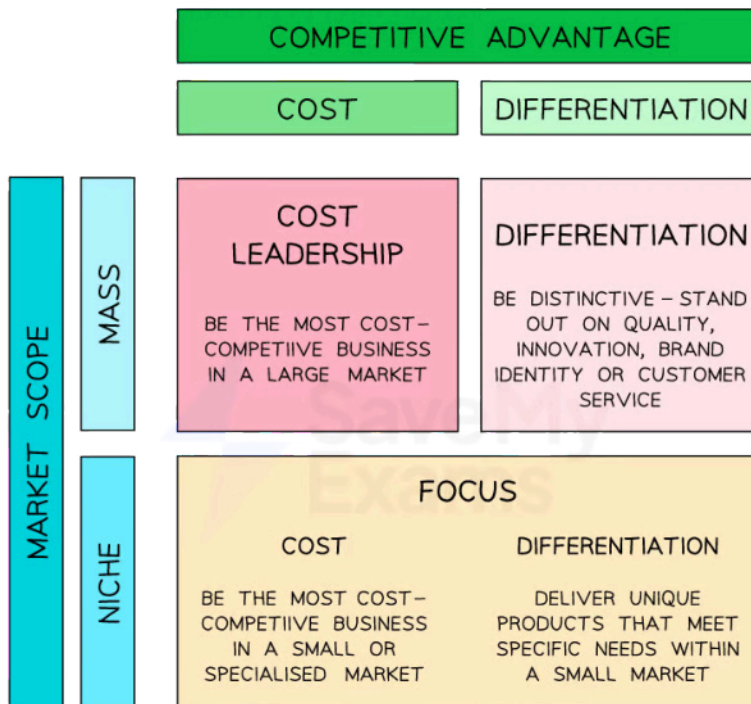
COMPETITIVE ADVANTAGE

COST

DIFFERENTIATION

MARKET SCOPE

MASS

COST LEADERSHIP

BE THE MOST COST-COMPETIIVE BUSINESS IN A LARGE MARKET

DIFFERENTIATION

BE DISTINCTIVE – STAND OUT ON QUALITY, INNOVATION, BRAND IDENTITY OR CUSTOMER SERVICE

Save My Exams

NICHE

FOCUS

COST

BE THE MOST COST-COMPETIIVE BUSINESS IN A SMALL OR SPECIALISED MARKET

DIFFERENTIATION

DELIVER UNIQUE PRODUCTS THAT MEET SPECIFIC NEEDS WITHIN A SMALL MARKET